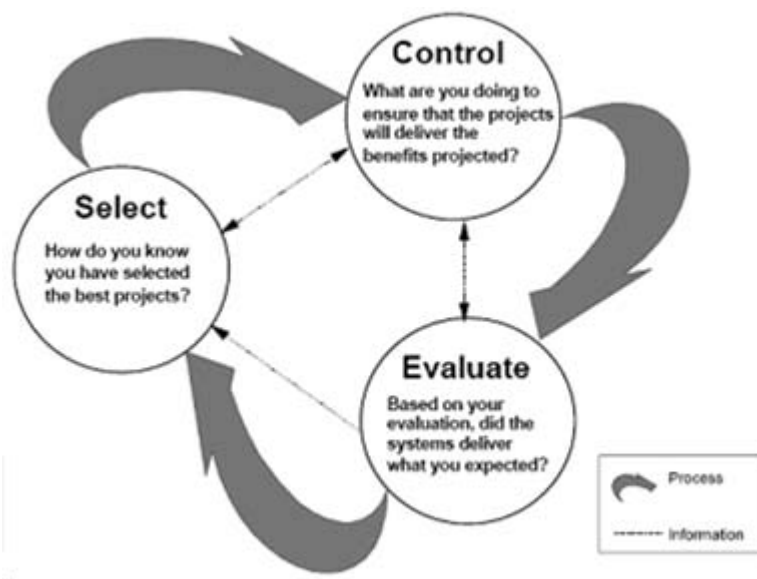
Control

What are you doing to ensure that the projects will deliver the benefits projected?

Select

How do you know you have selected the best projects?

Evaluate

Based on your evaluation, did the systems deliver what you expected?

Process

Information